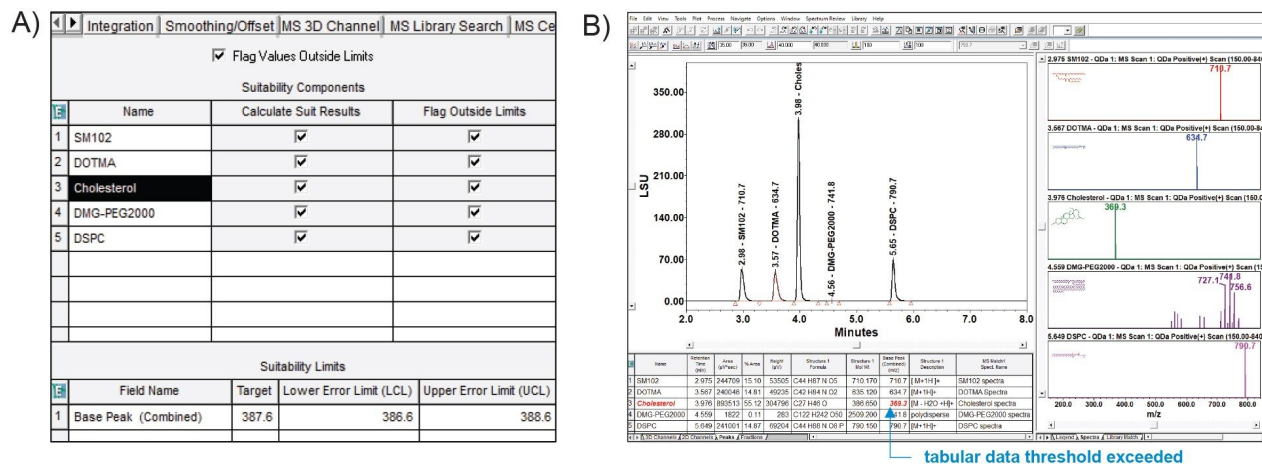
A)

Integration | Smoothing/Offset | MS 3D Channel | MS Library Search | MS Ce

☑ Flag Values Outside Limits

Suitability Components

| E | Name | Calculate Suit Results | Flag Outside Limits |
|---|---|---|---|
| 1 | SM102 | ☑ | ☑ |
| 2 | DOTMA | ☑ | ☑ |
| 3 | Cholesterol | ☑ | ☑ |
| 4 | DMG-PEG2000 | ☑ | ☑ |
| 5 | DSPC | ☑ | ☑ |

Suitability Limits

| E | Field Name | Target | Lower Error Limit (LCL) | Upper Error Limit (UCL) |
|---|---|---|---|---|
| 1 | Base Peak (Combined) | 387.6 | 386.6 | 388.6 |

B)

File Edit View Tools Plot Process Navigate Options Window Spectrum/Review Library Help

350.00
280.00
210.00
140.00
70.00
0.00
LSU
2.98 - SM102 - 710.7
3.57 - DOTMA - 634.7
3.98 - Choles
4.56 - DMG-PEG2000 - 741.8
5.65 - DSPC - 790.7
2.0 3.0 4.0 5.0 6.0 7.0 8.0
Minutes

| | Name | Retention Time (min) | Area (µV*sec) | % Area | Height (µV) | Structure 1 Formula | Structure 1 Mol Wt | Base Peak (Combined) (m/z) | Structure 1 Description | MS Match1 Spect. Name |
|---|---|---|---|---|---|---|---|---|---|---|
| 1 | SM102 | 2.975 | 244709 | 15.10 | 53505 | C44 H87 N O5 | 710.170 | 710.7 | [M+1H]+ | SM102 spectra |
| 2 | DOTMA | 3.567 | 240046 | 14.81 | 49235 | C42 H84 N O2 | 635.120 | 634.7 | [M+1H]+ | DOTMA Spectra |
| 3 | Cholesterol | 3.976 | 893513 | 55.12 | 304796 | C27 H46 O | 386.650 | 369.3 | [M - H2O +H]+ | Cholesterol spectra |
| 4 | DMG-PEG2000 | 4.559 | 1822 | 0.11 | 263 | C122 H242 O50 | 2509.200 | 741.8 | polydisperse | DMG-PEG2000 spectra |
| 5 | DSPC | 5.649 | 241001 | 14.87 | 69204 | C44 H88 N O8 P | 790.150 | 790.7 | [M+1H]+ | DSPC spectra |

3D Channels | 2D Channels | Peaks | Fractions

2.975 SM102 - QDa 1: MS Scan 1: QDa Positive(+) Scan (150.00-84
710.7
3.567 DOTMA - QDa 1: MS Scan 1: QDa Positive(+) Scan (150.00-84
634.7
3.976 Cholesterol - QDa 1: MS Scan 1: QDa Positive(+) Scan (150.0
369.3
4.559 DMG-PEG2000 - QDa 1: MS Scan 1: QDa Positive(+) Scan (1
727.1 741.8 756.6
5.649 DSPC - QDa 1: MS Scan 1: QDa Positive(+) Scan (150.00-84
790.7
200.0 300.0 400.0 500.0 600.0 700.0 800.0
m/z
Legend | Spectra | Library Match

tabular data threshold exceeded